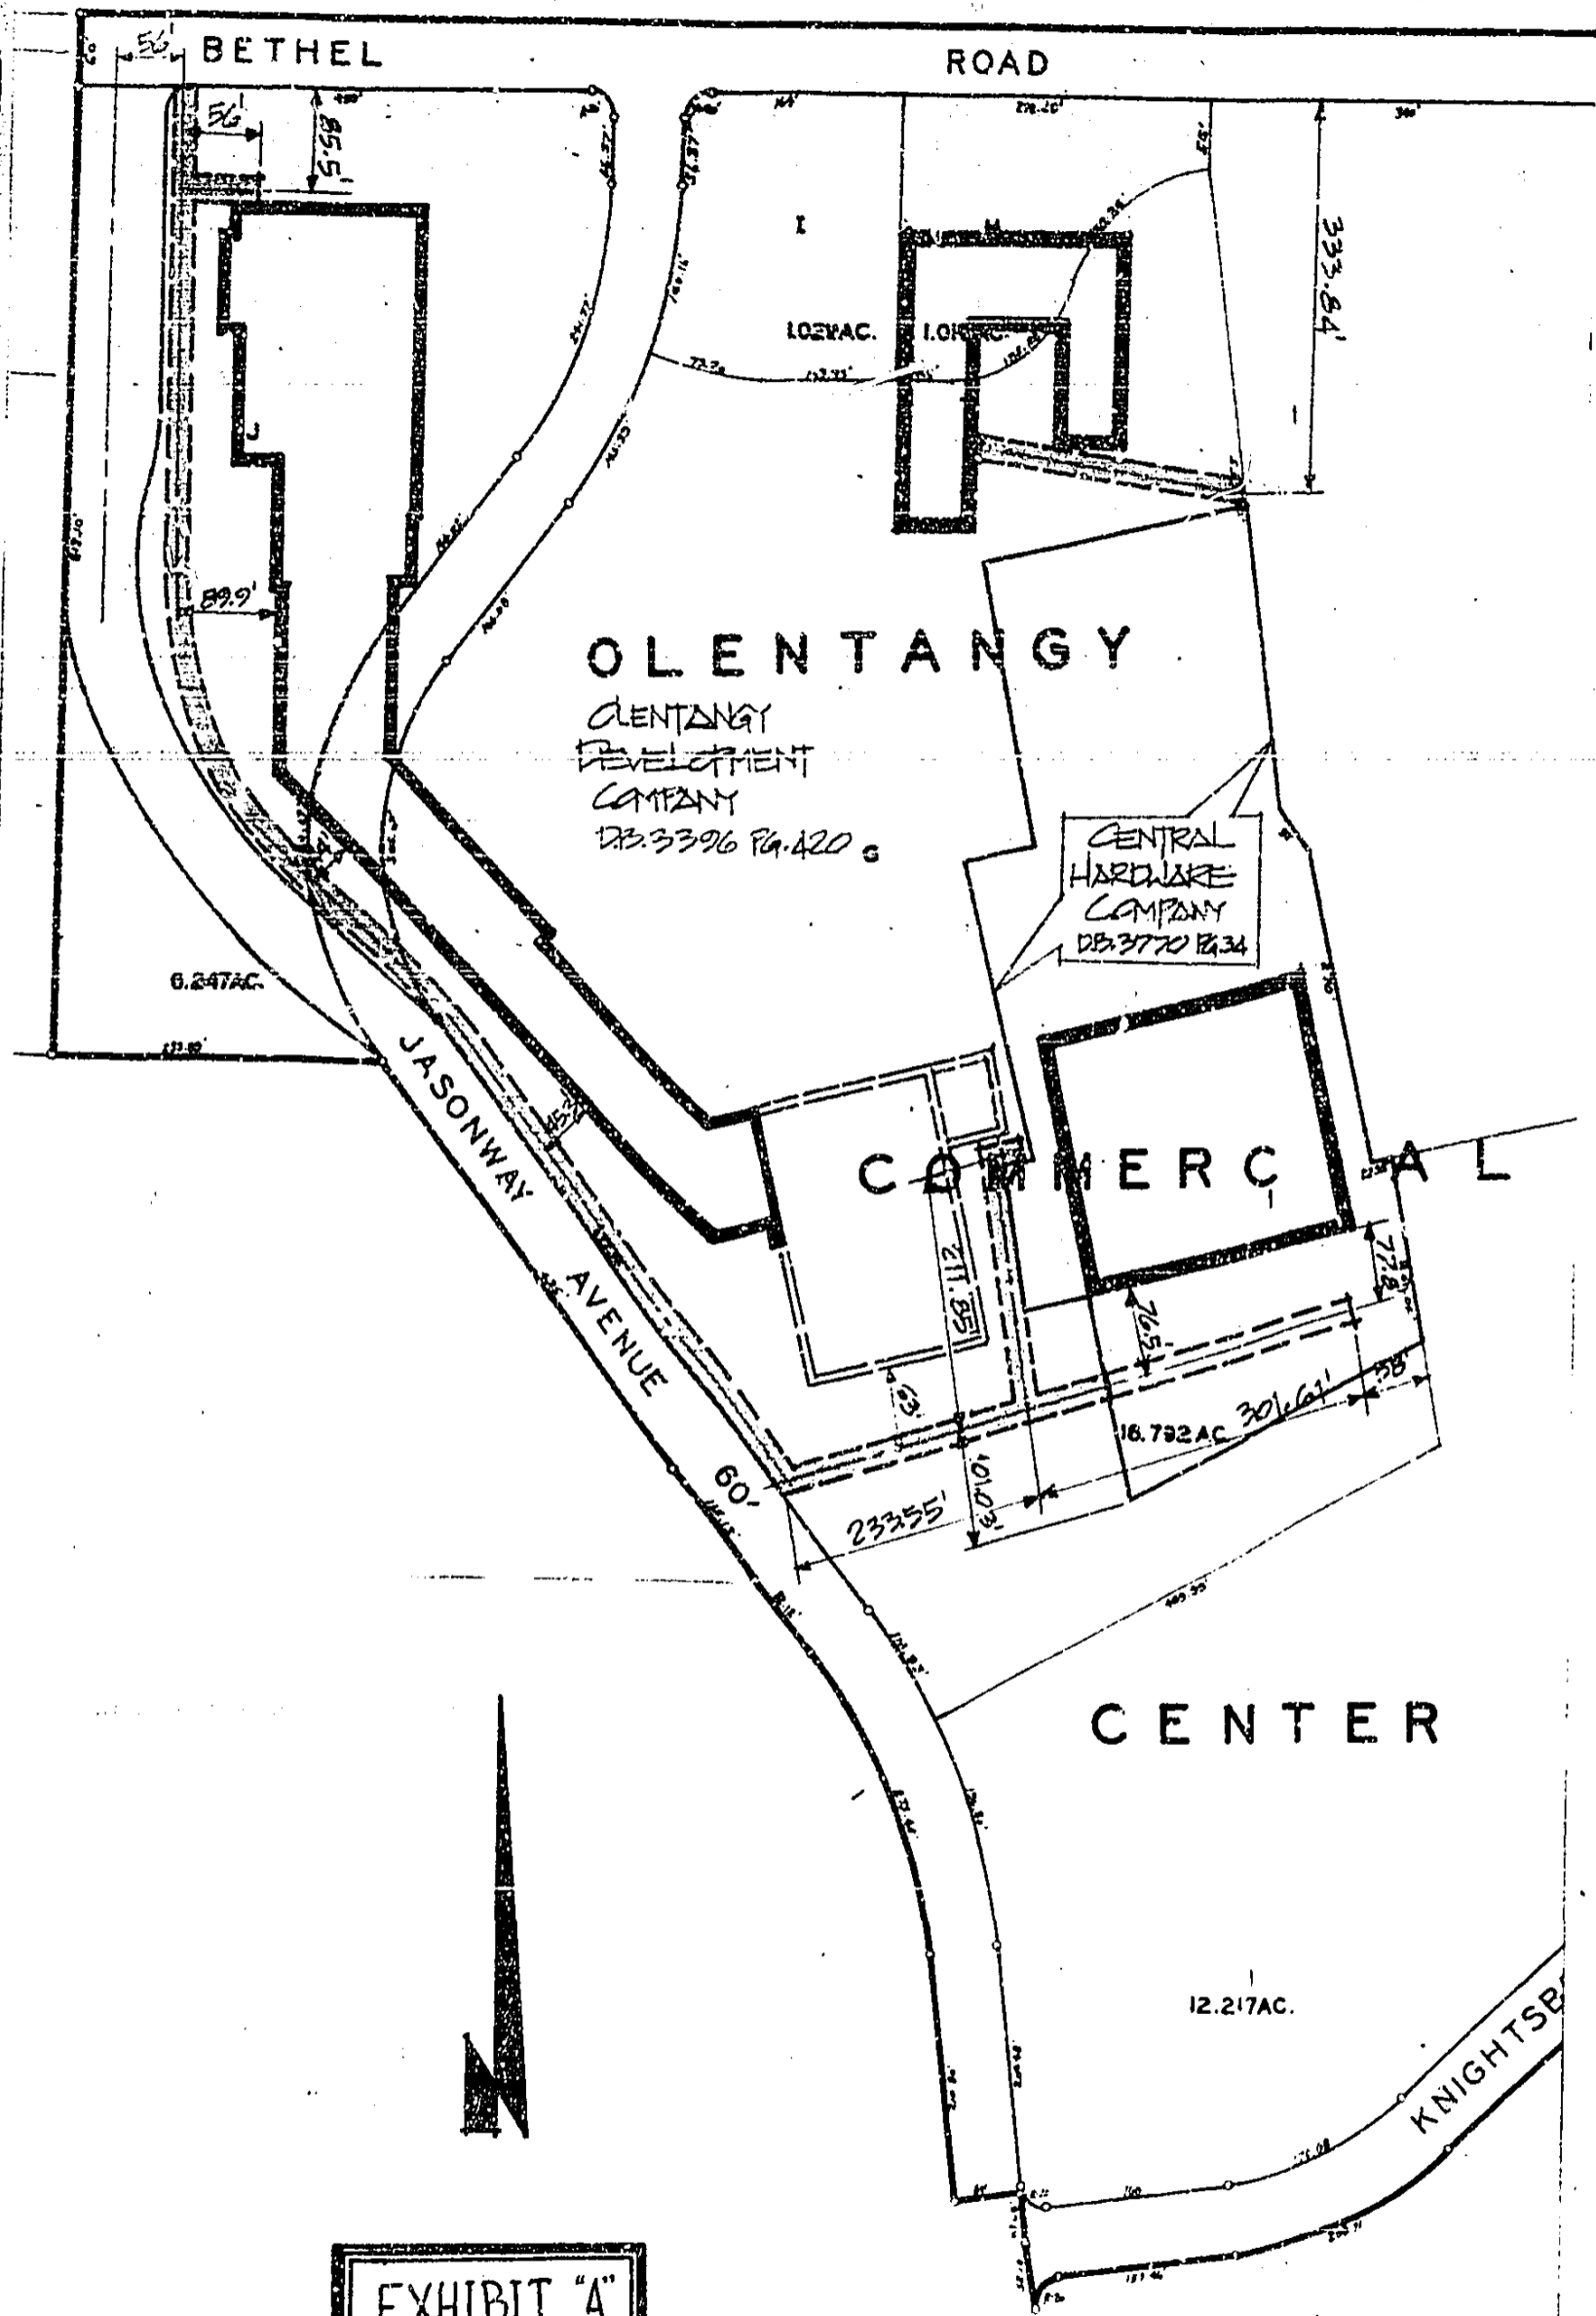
56' BETHEL

ROAD

56'

55.8'

333.84'

I

1.02 AC.

1.01 AC.

89.9'

OLENTANGY

OLENTANGY DEVELOPMENT COMPANY D.B. 3396 PG. 420

CENTRAL HARDWARE COMPANY D.B. 3770 PG. 34

6.247 AC.

JASONWAY AVENUE

45'

COMMERCIAL

211.85'

77.8'

76.5'

63'

18.792 AC

301.61'

58'

60'

101.0'

30.0'

233.55'

CENTER

12.217 AC.

KNIGHTSB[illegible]

N

EXHIBIT "A"